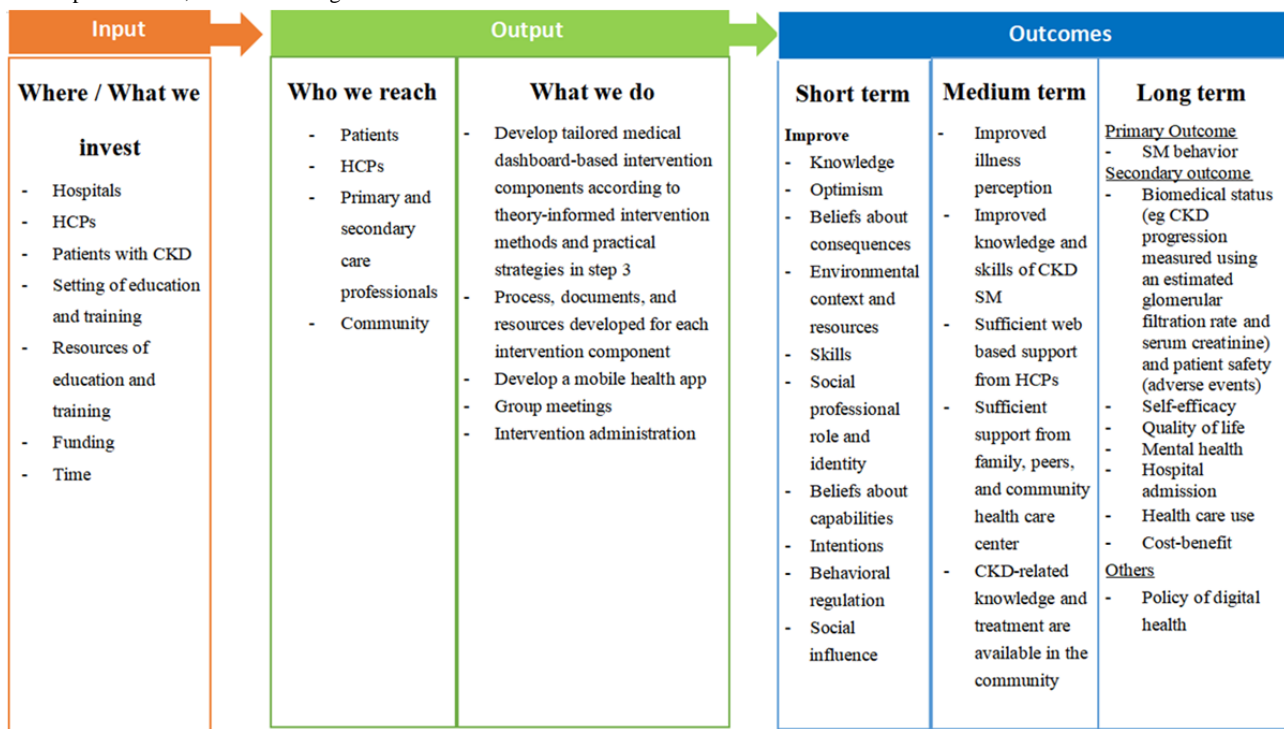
Input

Where / What we invest
- Hospitals
- HCPs
- Patients with CKD
- Setting of education and training
- Resources of education and training
- Funding
- Time

Output

Who we reach
- Patients
- HCPs
- Primary and secondary care professionals
- Community

What we do
- Develop tailored medical dashboard-based intervention components according to theory-informed intervention methods and practical strategies in step 3
- Process, documents, and resources developed for each intervention component
- Develop a mobile health app
- Group meetings
- Intervention administration

Outcomes

Short term
Improve
- Knowledge
- Optimism
- Beliefs about consequences
- Environmental context and resources
- Skills
- Social professional role and identity
- Beliefs about capabilities
- Intentions
- Behavioral regulation
- Social influence

Medium term
- Improved illness perception
- Improved knowledge and skills of CKD SM
- Sufficient web based support from HCPs
- Sufficient support from family, peers, and community health care center
- CKD-related knowledge and treatment are available in the community

Long term
Primary Outcome
- SM behavior
Secondary outcome
- Biomedical status (eg CKD progression measured using an estimated glomerular filtration rate and serum creatinine) and patient safety (adverse events)
- Self-efficacy
- Quality of life
- Mental health
- Hospital admission
- Health care use
- Cost-benefit
Others
- Policy of digital health